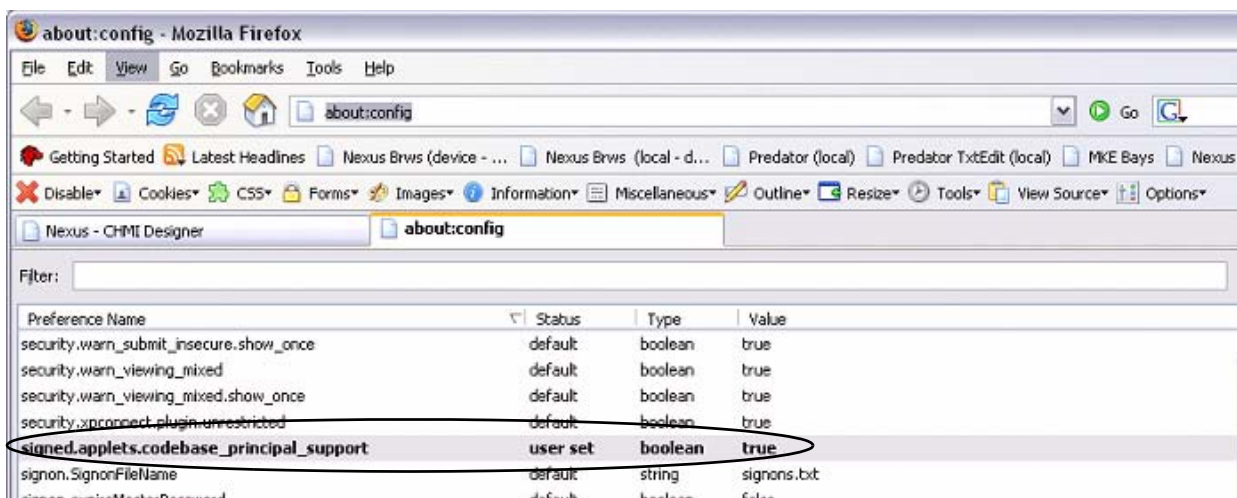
about:config - Mozilla Firefox

File Edit View Go Bookmarks Tools Help

about:config

Go

Getting Started Latest Headlines Nexus Brws (device - ... Nexus Brws (local - d... Predator (local) Predator TxtEdit (local) MKE Bays Nexus

Disable Cookies CSS Forms Images Information Miscellaneous Outline Resize Tools View Source Options

Nexus - CHMI Designer about:config

Filter:

| Preference Name | Status | Type | Value |
|---|---|---|---|
| security.warn_submit_insecure.show_once | default | boolean | true |
| security.warn_viewing_mixed | default | boolean | true |
| security.warn_viewing_mixed.show_once | default | boolean | true |
| security.xpconnect.plugin.unrestricted | default | boolean | true |
| signed.applets.codebase_principal_support | user set | boolean | true |
| signon.SignonFileName | default | string | signons.txt |
| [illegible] | default | boolean | false |